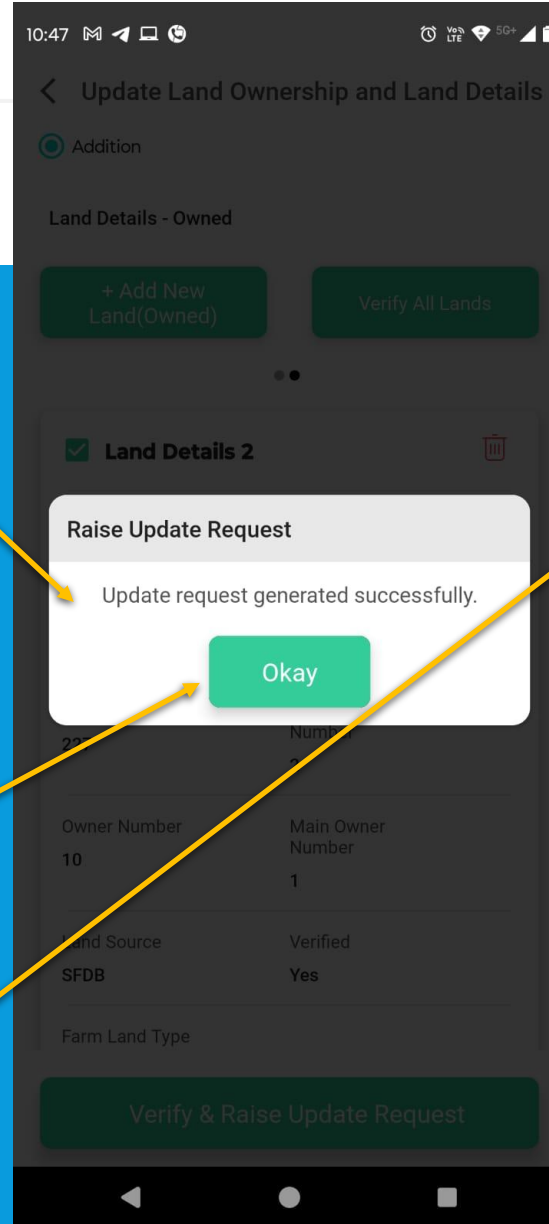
10:47

Update Land Ownership and Land Details

Addition

Land Details - Owned

+ Add New Land(Owned)

Verify All Lands

Land Details 2

Raise Update Request

Update request generated successfully.

Okay

22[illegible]

Numb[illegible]

Owner Number
10

Main Owner Number
1

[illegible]and Source
SFDB

Verified
Yes

Farm Land Type

Verify & Raise Update Request